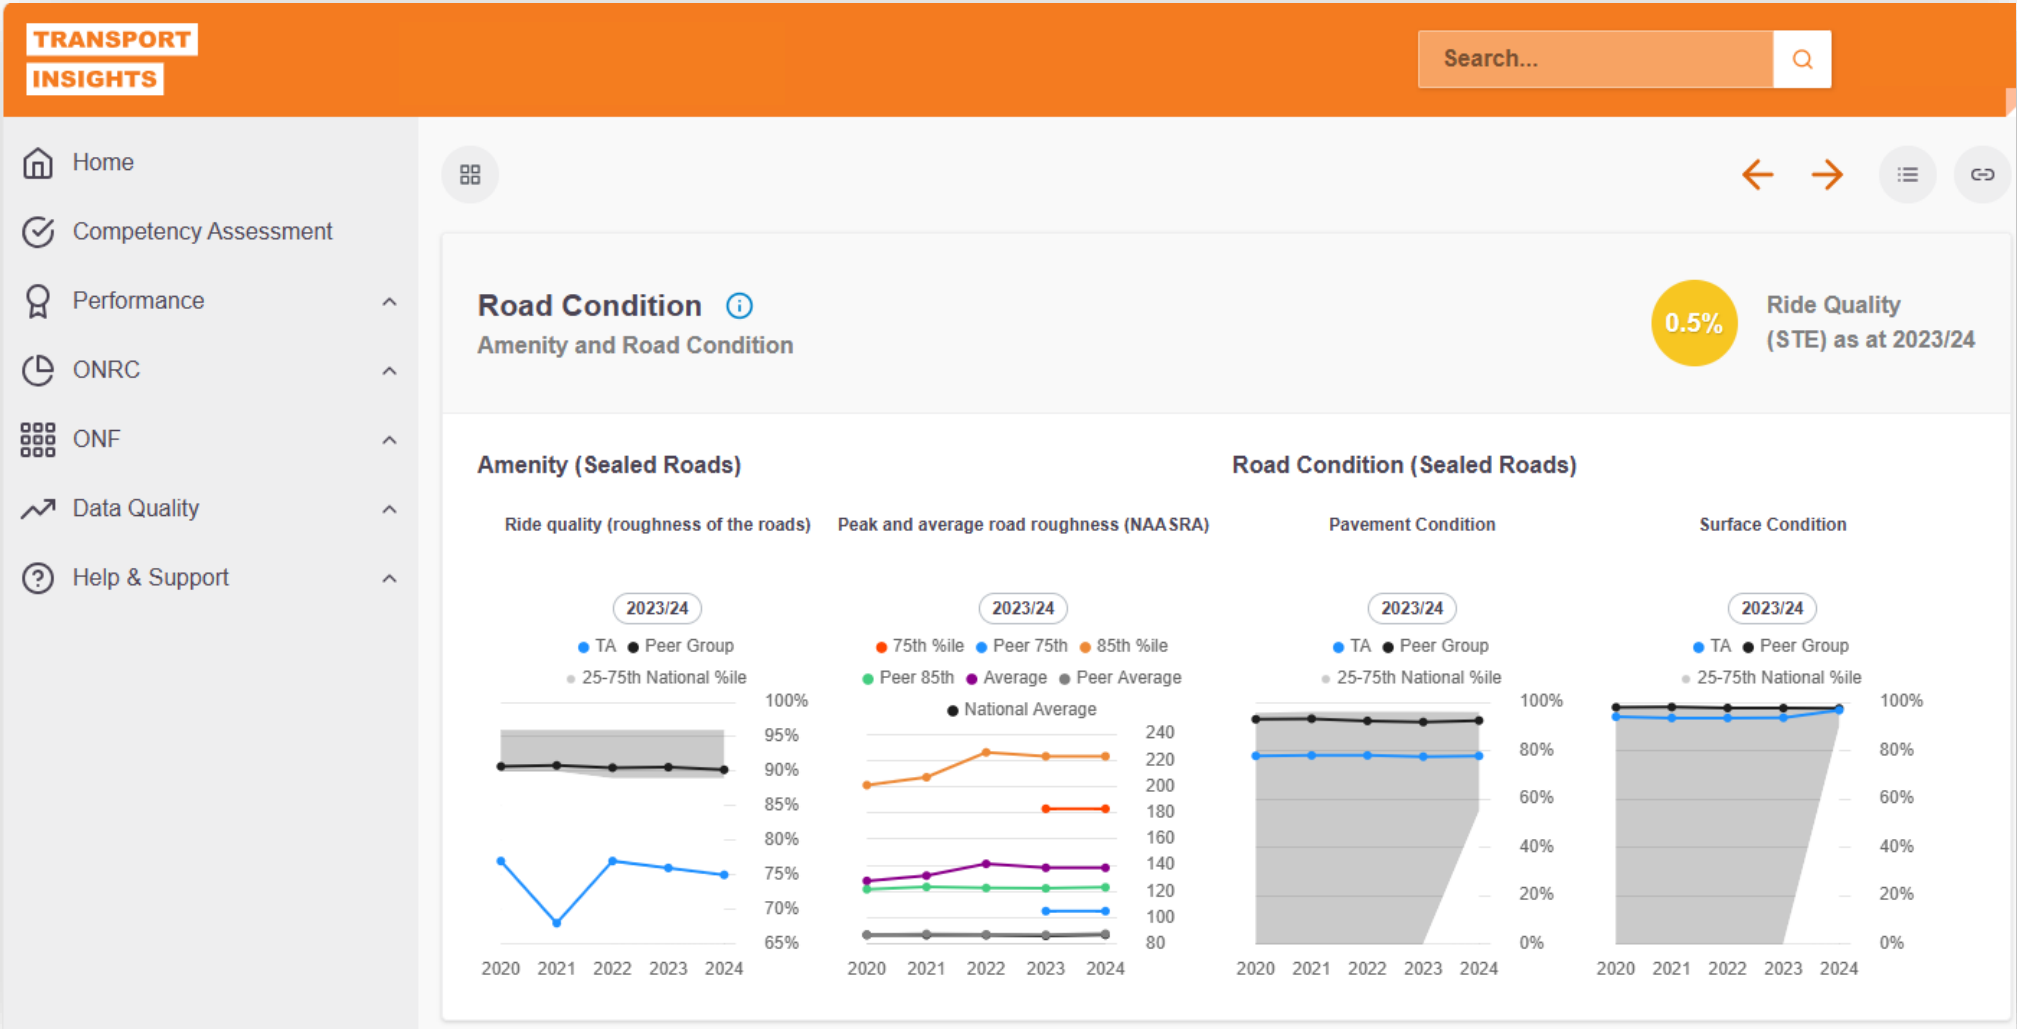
TRANSPORT
INSIGHTS

Search...

Home

Competency Assessment

Performance

ONRC

ONF

Data Quality

Help & Support

Road Condition

Amenity and Road Condition

0.5%

Ride Quality (STE) as at 2023/24

Amenity (Sealed Roads)

Road Condition (Sealed Roads)

Ride quality (roughness of the roads)

2023/24

TA Peer Group 25-75th National %ile

| 100% |
| 95% |
| 90% |
| 85% |
| 80% |
| 75% |
| 70% |
| 65% |

2020 2021 2022 2023 2024

Peak and average road roughness (NAASRA)

2023/24

75th %ile Peer 75th 85th %ile Peer 85th Average Peer Average National Average

240 220 200 180 160 140 120 100 80

2020 2021 2022 2023 2024

Pavement Condition

2023/24

TA Peer Group 25-75th National %ile

100% 80% 60% 40% 20% 0%

2020 2021 2022 2023 2024

Surface Condition

2023/24

TA Peer Group 25-75th National %ile

100% 80% 60% 40% 20% 0%

2020 2021 2022 2023 2024